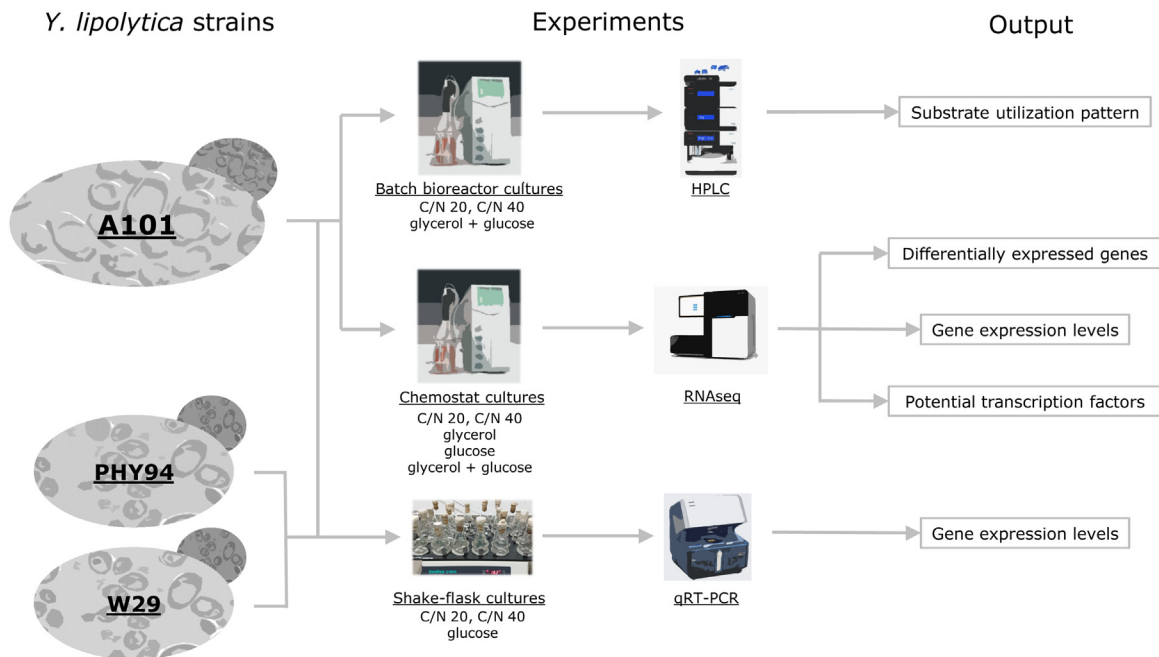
Y. lipolytica strains

Experiments

Output

A101

PHY94

W29

Batch bioreactor cultures
C/N 20, C/N 40
glycerol + glucose

HPLC

Substrate utilization pattern

Chemostat cultures
C/N 20, C/N 40
glycerol
glucose
glycerol + glucose

RNAseq

Differentially expressed genes

Gene expression levels

Potential transcription factors

Shake-flask cultures
C/N 20, C/N 40
glucose

qRT-PCR

Gene expression levels